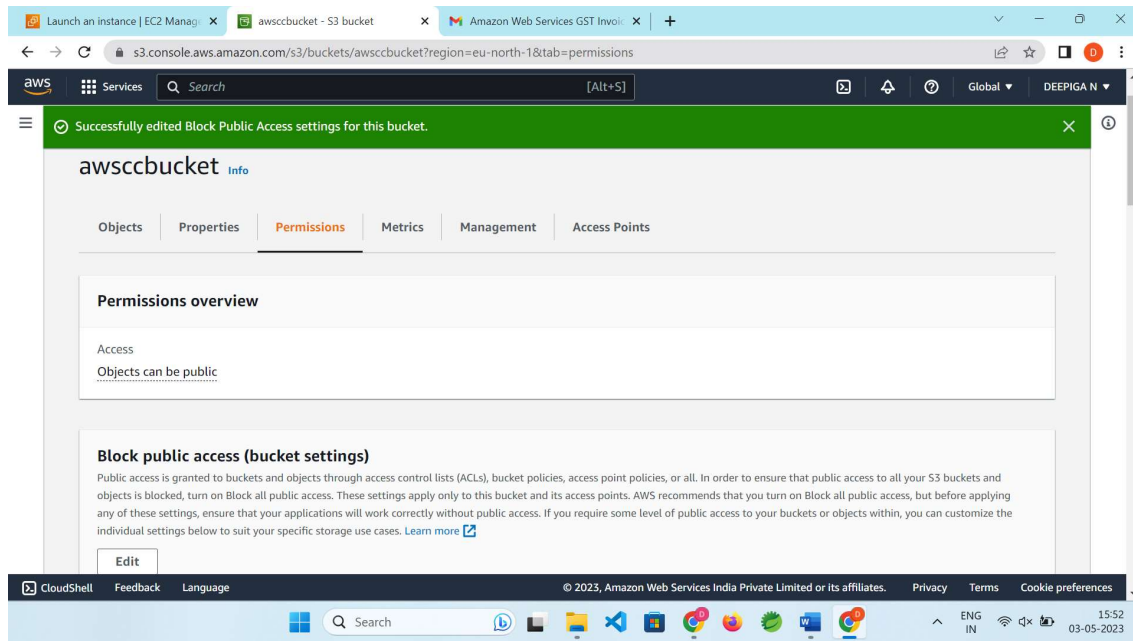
Launch an instance | EC2 Manag ×
awsccbucket - S3 bucket ×
Amazon Web Services GST Invoic ×
+

s3.console.aws.amazon.com/s3/buckets/awsccbucket?region=eu-north-1&tab=permissions

aws
Services
Search
[Alt+S]
Global ▼
DEEPIGA N ▼

Successfully edited Block Public Access settings for this bucket.

awsccbucket Info

Objects
Properties
Permissions
Metrics
Management
Access Points

Permissions overview

Access
Objects can be public

Block public access (bucket settings)

Public access is granted to buckets and objects through access control lists (ACLs), bucket policies, access point policies, or all. In order to ensure that public access to all your S3 buckets and objects is blocked, turn on Block all public access. These settings apply only to this bucket and its access points. AWS recommends that you turn on Block all public access, but before applying any of these settings, ensure that your applications will work correctly without public access. If you require some level of public access to your buckets or objects within, you can customize the individual settings below to suit your specific storage use cases. Learn more

Edit

CloudShell
Feedback
Language
© 2023, Amazon Web Services India Private Limited or its affiliates.
Privacy
Terms
Cookie preferences

Search
ENG
IN
15:52
03-05-2023